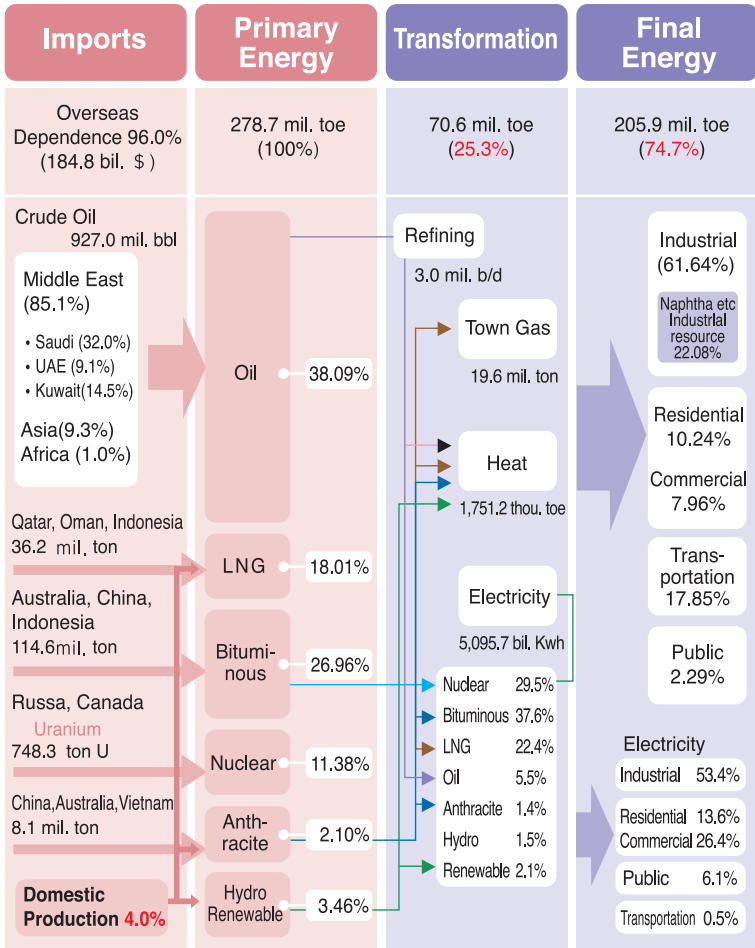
Imports

Primary Energy

Transformation

Final Energy

Overseas Dependence 96.0% (184.8 bil. $)

278.7 mil. toe (100%)

70.6 mil. toe (25.3%)

205.9 mil. toe (74.7%)

Crude Oil
927.0 mil. bbl

Middle East (85.1%)

• Saudi (32.0%)
• UAE (9.1%)
• Kuwait(14.5%)

Asia(9.3%)
Africa (1.0%)

Oil 38.09%

Refining
3.0 mil. b/d

Town Gas
19.6 mil. ton

Heat
1,751.2 thou. toe

Industrial (61.64%)

Naphtha etc Industrial resource 22.08%

Residential 10.24%

Commercial 7.96%

Trans-portation 17.85%

Public 2.29%

Qatar, Oman, Indonesia
36.2 mil. ton

LNG 18.01%

Electricity
5,095.7 bil. Kwh

Australia, China, Indonesia
114.6mil. ton

Bitumi-nous 26.96%

Russa, Canada
Uranium
748.3 ton U

Nuclear 11.38%

China,Australia,Vietnam
8.1 mil. ton

Anth-racite 2.10%

Domestic Production 4.0%

Hydro Renewable 3.46%

| | |
|---|---|
| Nuclear | 29.5% |
| Bituminous | 37.6% |
| LNG | 22.4% |
| Oil | 5.5% |
| Anthracite | 1.4% |
| Hydro | 1.5% |
| Renewable | 2.1% |

Electricity

Industrial 53.4%

Residential 13.6%
Commercial 26.4%

Public 6.1%

Transportation 0.5%